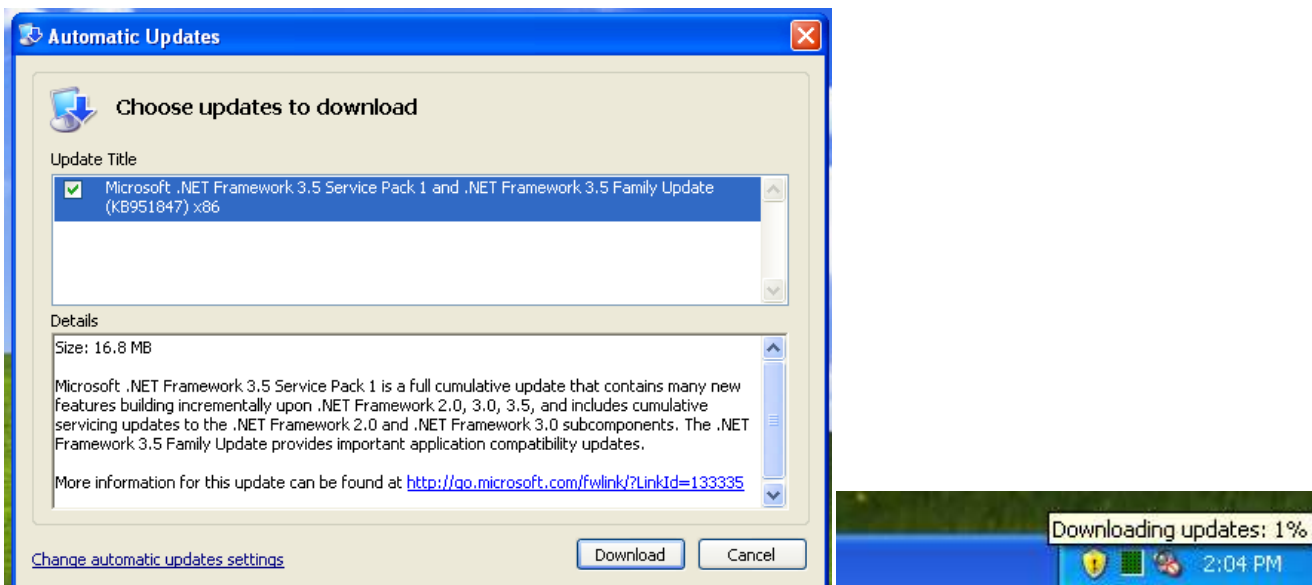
Automatic Updates

Choose updates to download

Update Title

Microsoft .NET Framework 3.5 Service Pack 1 and .NET Framework 3.5 Family Update (KB951847) x86

Details

Size: 16.8 MB

Microsoft .NET Framework 3.5 Service Pack 1 is a full cumulative update that contains many new features building incrementally upon .NET Framework 2.0, 3.0, 3.5, and includes cumulative servicing updates to the .NET Framework 2.0 and .NET Framework 3.0 subcomponents. The .NET Framework 3.5 Family Update provides important application compatibility updates.

More information for this update can be found at http://go.microsoft.com/fwlink/?LinkId=133335

Change automatic updates settings

Download

Cancel

Downloading updates: 1%

2:04 PM